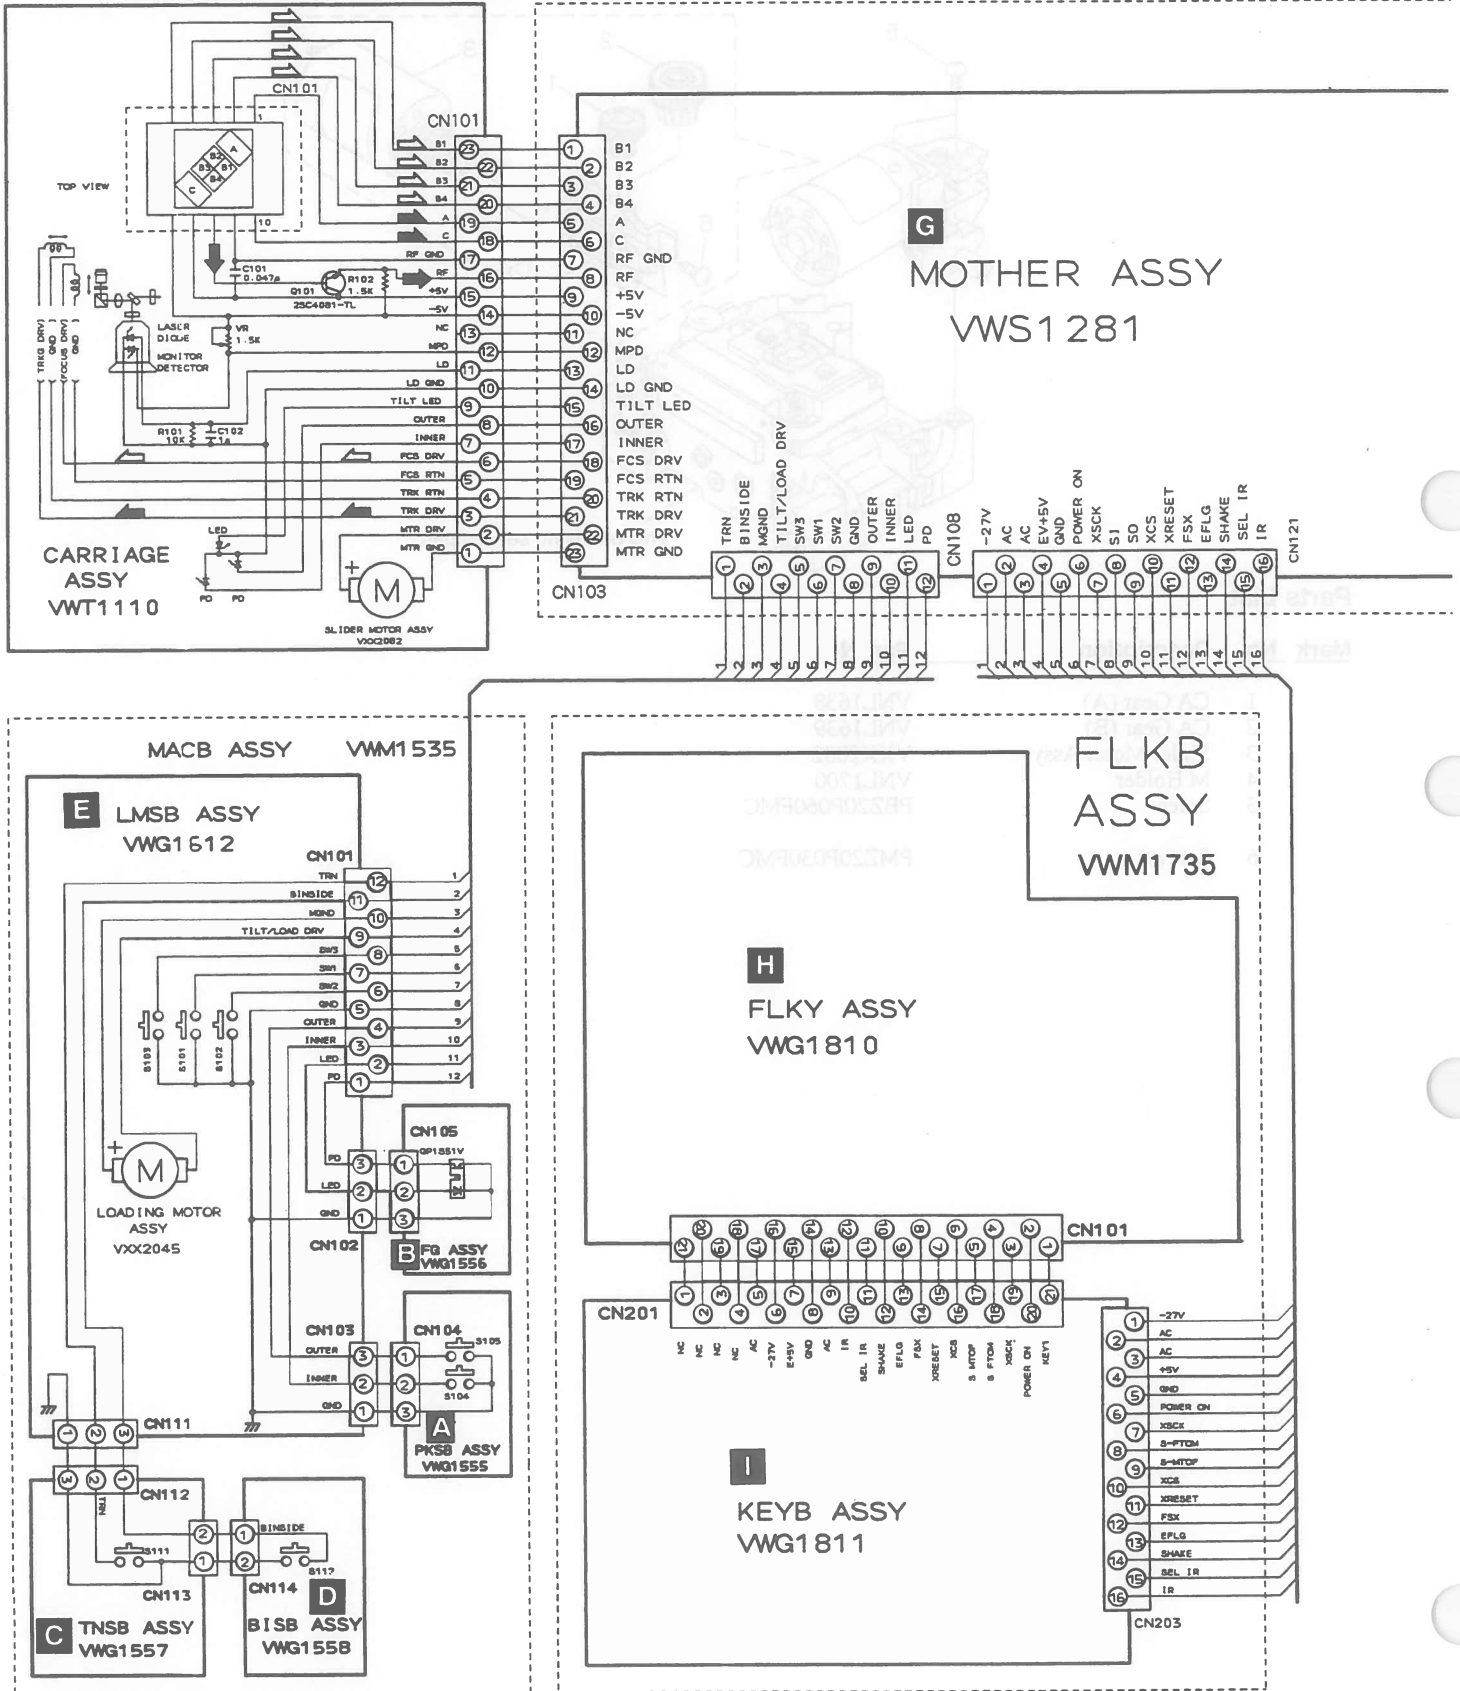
CN101
TOP VIEW
1
A
B2
B3
B1
C
B4
10
CN101
B1 23
B2 22
B3 21
B4 20
A 19
C 18
RF GND 17
RF 16
+5V 15
-5V 14
NC 13
MPD 12
LD 11
LD GND 10
TILT LED 9
OUTER 8
INNER 7
FCS DRV 6
FCS RTN 5
TRK RTN 4
TRK DRV 3
MTR DRV 2
MTR GND 1
C101 0.047μ
Q101 2SC4081-TL
R102 1.5K
LASER DIODE
VR 1.5K
MONITOR DETECTOR
TRKG DRV
GND
FOCUS DRV
FOCUS GND
R101 10K
C102 1μ
LED
PD
PD
CARRIAGE ASSY VWT1110
SLIDER MOTOR ASSY VXX2082
M
1 B1
2 B2
3 B3
4 B4
5 A
6 C
7 RF GND
8 RF
9 +5V
10 -5V
11 NC
12 MPD
13 LD
14 LD GND
15 TILT LED
16 OUTER
17 INNER
18 FCS DRV
19 FCS RTN
20 TRK RTN
21 TRK DRV
22 MTR DRV
23 MTR GND
CN103
G
MOTHER ASSY
VWS1281
TRN
BINSIDE
MGND
TILT/LOAD DRV
SW3
SW1
SW2
GND
OUTER
INNER
LED
PD
CN108
-27V
AC
AC
EV+5V
GND
POWER ON
XSCK
S1
SO
XCS
XRESET
FSX
EFLG
SHAKE
SEL IR
IR
CN121
1 2 3 4 5 6 7 8 9 10 11 12
1 2 3 4 5 6 7 8 9 10 11 12 13 14 15 16
MACB ASSY VWM1535
E LMSB ASSY VWG1612
CN101
TRN 12
BINSIDE 11
MGND 10
TILT/LOAD DRV 9
SW3 8
SW1 7
SW2 6
GND 5
OUTER 4
INNER 3
LED 2
PD 1
S103
S101
S102
M
LOADING MOTOR ASSY VXX2045
CN105
GP1S51V
PD
LED
GND
CN102
B FG ASSY VWG1556
CN103
CN104
S105
OUTER
INNER
GND
S104
A PKSB ASSY VWG1555
CN111
CN112
TRN
S111
CN113
BINSIDE
S112
CN114
D BISB ASSY VWG1558
C TNSB ASSY VWG1557
FLKB ASSY
VWM1735
H FLKY ASSY VWG1810
CN101
CN201
NC NC NC NC -27V E+5V GND AC IR SEL IR SHAKE EFLG FSX XRESET XCS S MTOP S FTOM XSCK POWER ON KEY1
I KEYB ASSY VWG1811
1 -27V
2 AC
3 AC
4 +5V
5 GND
6 POWER ON
7 XSCK
8 S-FTOM
9 S-MTOP
10 XCS
11 XRESET
12 FSX
13 EFLG
14 SHAKE
15 SEL IR
16 IR
CN203